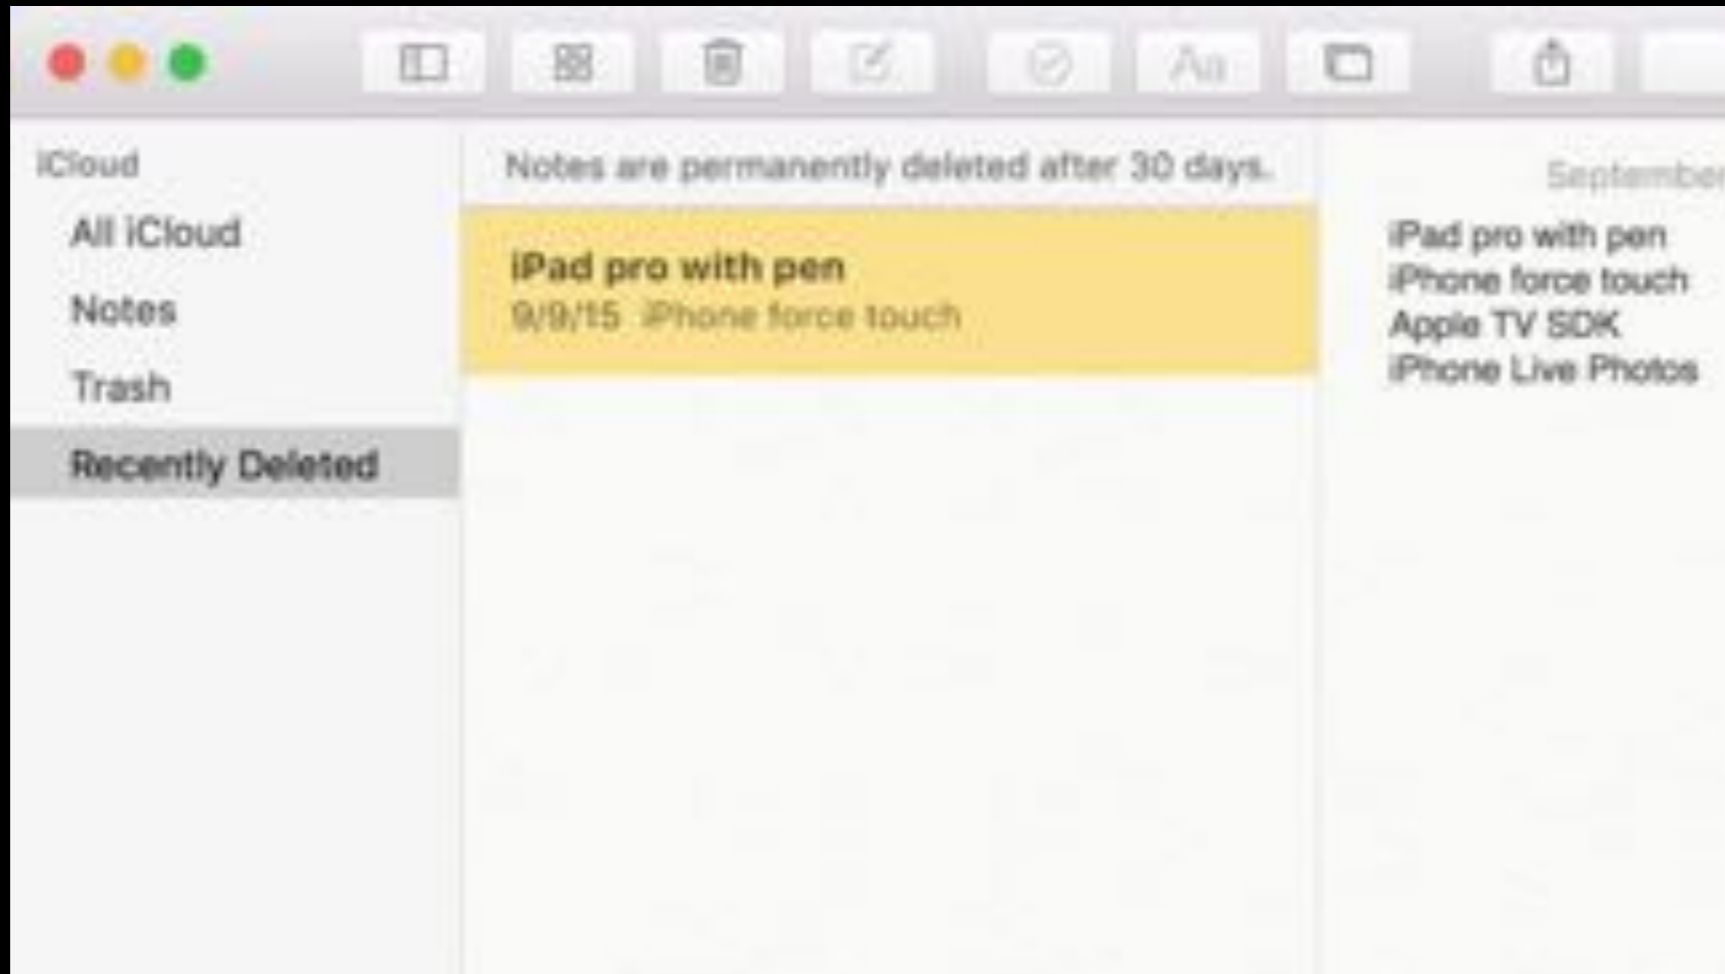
Aa

iCloud

All iCloud

Notes

Trash

Recently Deleted

Notes are permanently deleted after 30 days.

iPad pro with pen

9/9/15 iPhone force touch

Septembe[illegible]

iPad pro with pen
iPhone force touch
Apple TV SDK
iPhone Live Photos